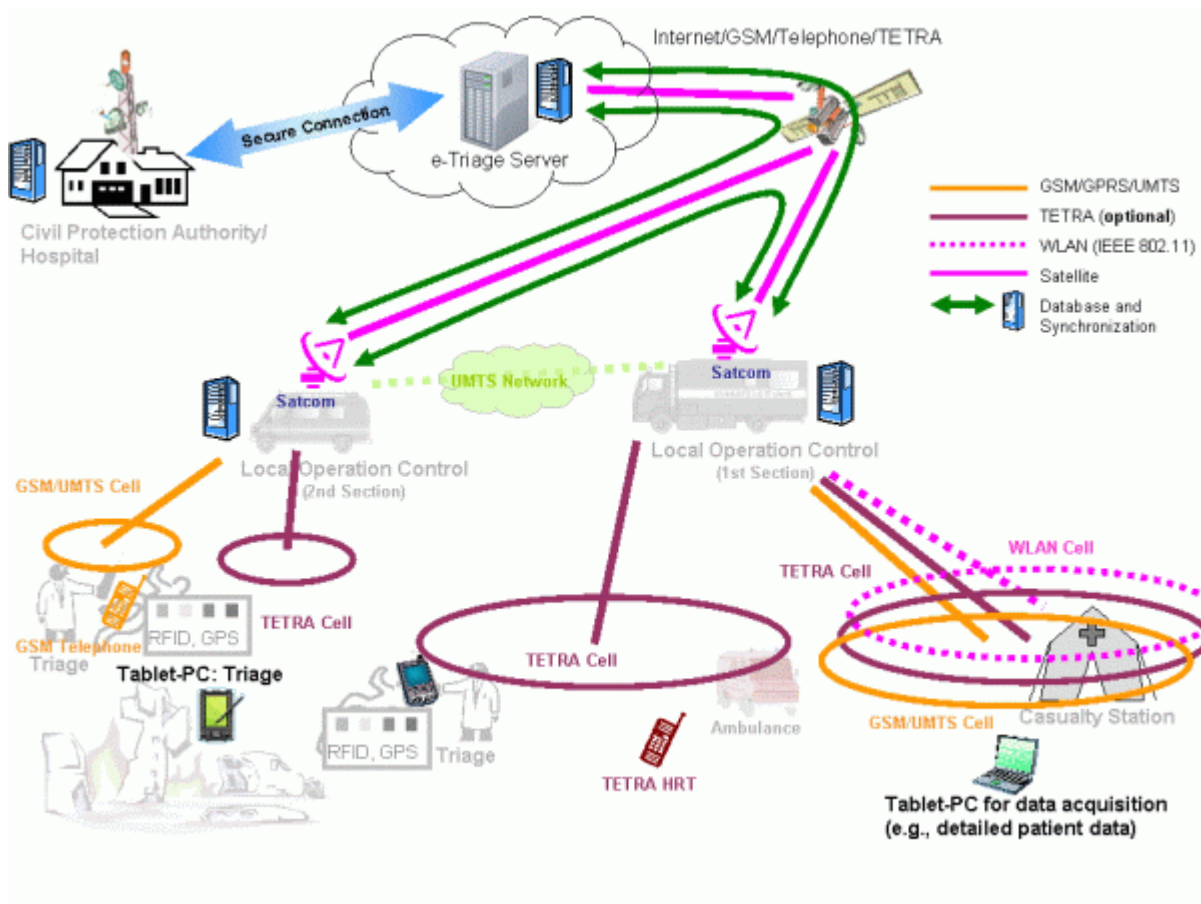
Internet/GSM/Telephone/TETRA

Secure Connection

e-Triage Server

Civil Protection Authority/
Hospital

GSM/GPRS/UMTS
TETRA (optional)
WLAN (IEEE 802.11)
Satellite
Database and Synchronization

Satcom

UMTS Network

Satcom

Local Operation Control
(2nd Section)

Local Operation Control
(1st Section)

GSM/UMTS Cell

WLAN Cell

TETRA Cell

TETRA Cell

RFID, GPS

GSM Telephone
Triage

TETRA Cell

Tablet-PC: Triage

Ambulance

Casualty Station

GSM/UMTS Cell

RFID, GPS

Triage

TETRA HRT

Tablet-PC for data acquisition
(e.g., detailed patient data)